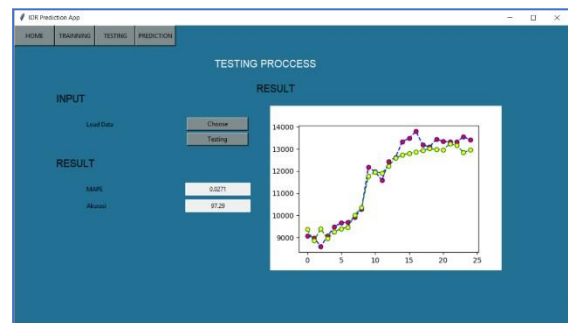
IDR Prediction App

HOME TRAINNING TESTING PREDICTION

TESTING PROCCESS

INPUT

Load Data

Choose

Testing

RESULT

MAPE 0.0271

Akurasi 97.29

RESULT

14000
13000
12000
11000
10000
9000

0 5 10 15 20 25